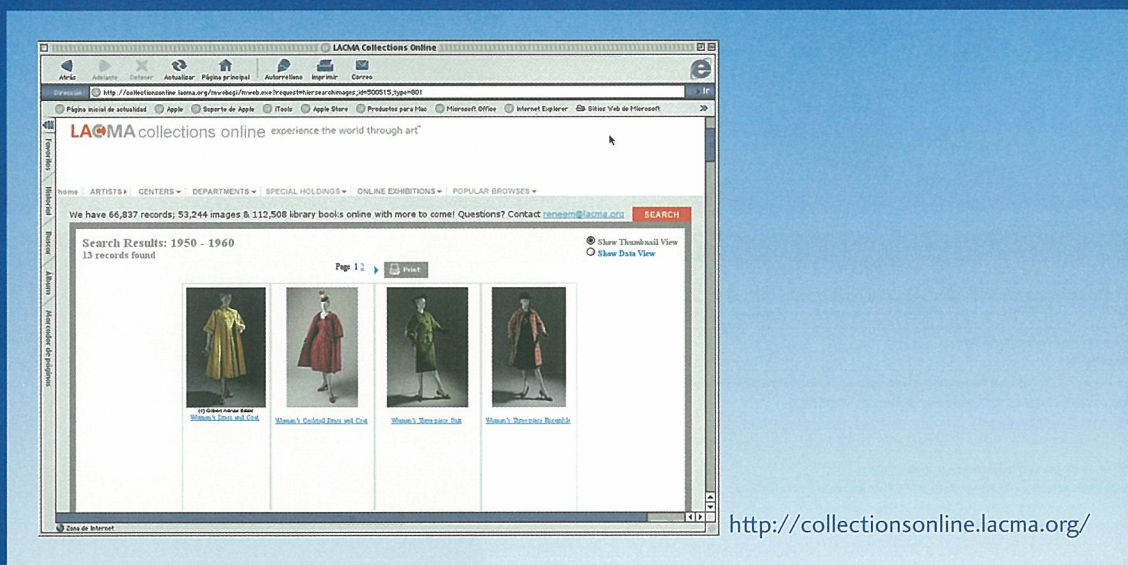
LACMA Collections Online

Atrás Adelante Detener Actualizar Página principal Autorrelleno Imprimir Correo

Dirección http://collectionsonline.lacma.org/mwebcgi/mweb.exe?request=hiersearchimages;id=500515;type=801 Ir

Página inicial de actualidad Apple Soporte de Apple iTools Apple Store Productos para Mac Microsoft Office Internet Explorer Sitios Web de Microsoft

Favoritos Historial Buscar Álbum Marcador de páginas

LACMA collections online experience the world through art

home ARTISTS CENTERS DEPARTMENTS SPECIAL HOLDINGS ONLINE EXHIBITIONS POPULAR BROWSES

We have 66,837 records; 53,244 images & 112,508 library books online with more to come! Questions? Contact reneem@lacma.org SEARCH

Search Results: 1950 - 1960
13 records found

Show Thumbnail View
Show Data View

Page 1 2 Print

(c) Gilbert Adrian Estate
Woman's Dress and Coat

Woman's Cocktail Dress and Coat

Woman's Three-piece Suit

Woman's Three-piece Ensemble

Zona de Internet

http://collectionsonline.lacma.org/